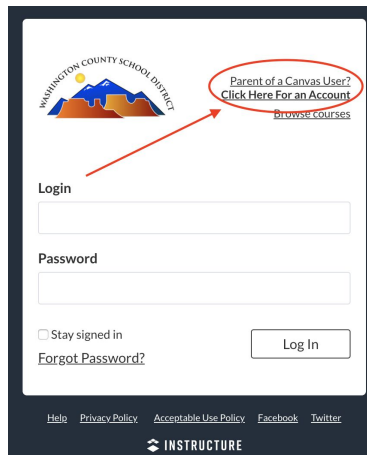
WASHINGTON COUNTY SCHOOL DISTRICT

Parent of a Canvas User?
Click Here For an Account
Browse courses

Login

Password

Stay signed in

Log In

Forgot Password?

Help Privacy Policy Acceptable Use Policy Facebook Twitter

INSTRUCTURE